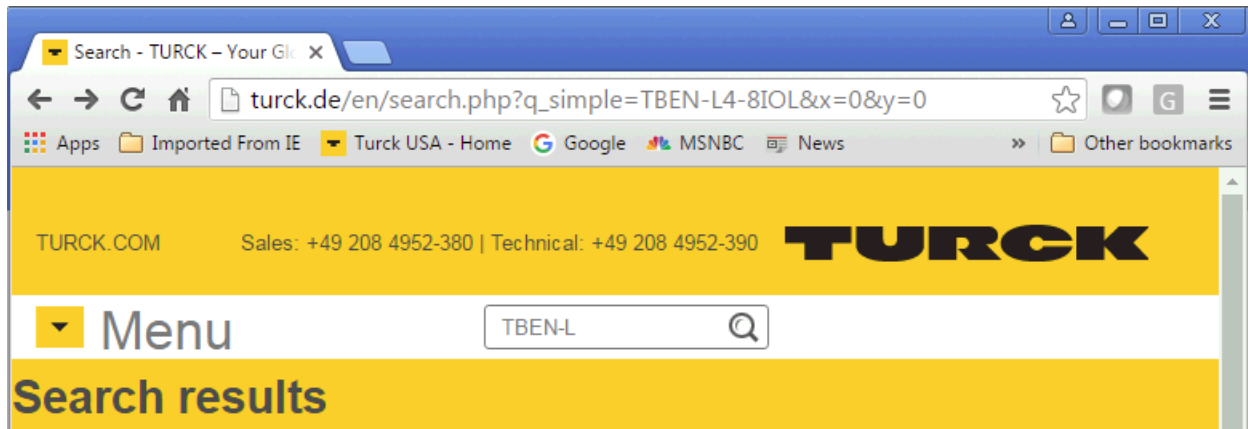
Search - TURCK – Your Gl

turck.de/en/search.php?q_simple=TBEN-L4-8IOL&x=0&y=0

Apps Imported From IE Turck USA - Home Google MSNBC News » Other bookmarks

TURCK.COM Sales: +49 208 4952-380 | Technical: +49 208 4952-390 TURCK

Menu

TBEN-L

Search results